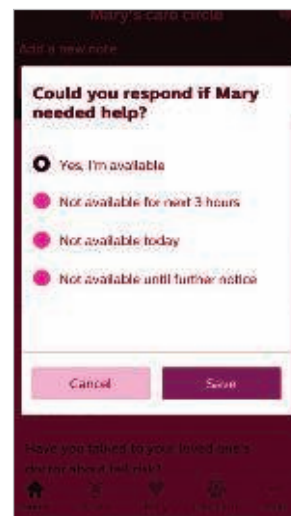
Mary's care circle

Add a new note

Could you respond if Mary needed help?

Yes, I'm available

Not available for next 3 hours

Not available today

Not available until further notice

Cancel

Save

Have you talked to your loved one's doctor about fall risk?